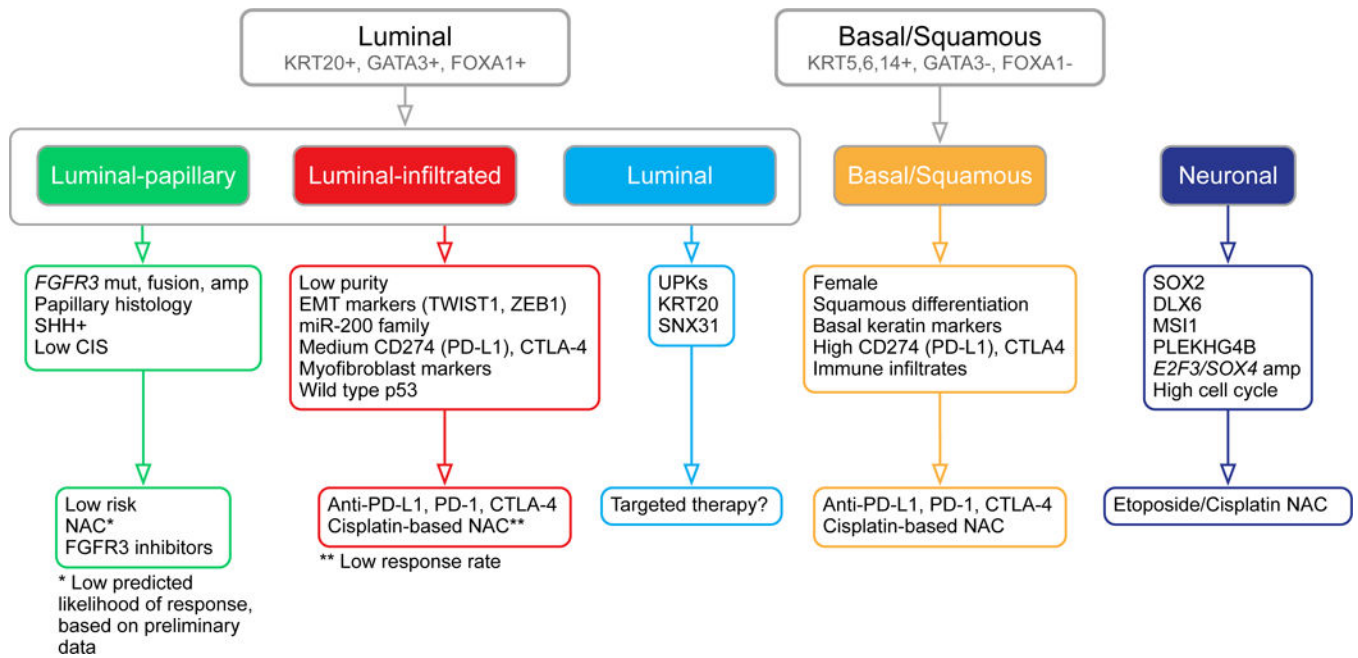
Luminal
KRT20+, GATA3+, FOXA1+

Basal/Squamous
KRT5,6,14+, GATA3-, FOXA1-

Luminal-papillary

Luminal-infiltrated

Luminal

Basal/Squamous

Neuronal

FGFR3 mut, fusion, amp
Papillary histology
SHH+
Low CIS

Low purity
EMT markers (TWIST1, ZEB1)
miR-200 family
Medium CD274 (PD-L1), CTLA-4
Myofibroblast markers
Wild type p53

UPKs
KRT20
SNX31

Female
Squamous differentiation
Basal keratin markers
High CD274 (PD-L1), CTLA4
Immune infiltrates

SOX2
DLX6
MSI1
PLEKHG4B
E2F3/SOX4 amp
High cell cycle

Low risk
NAC*
FGFR3 inhibitors

* Low predicted likelihood of response, based on preliminary data

Anti-PD-L1, PD-1, CTLA-4
Cisplatin-based NAC**

** Low response rate

Targeted therapy?

Anti-PD-L1, PD-1, CTLA-4
Cisplatin-based NAC

Etoposide/Cisplatin NAC